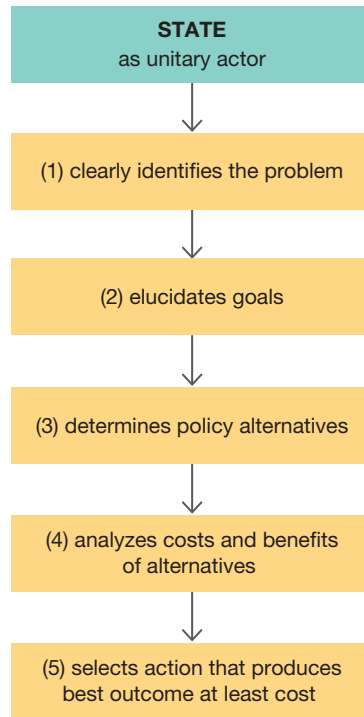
STATE
as unitary actor

(1) clearly identifies the problem

(2) elucidates goals

(3) determines policy alternatives

(4) analyzes costs and benefits of alternatives

(5) selects action that produces best outcome at least cost